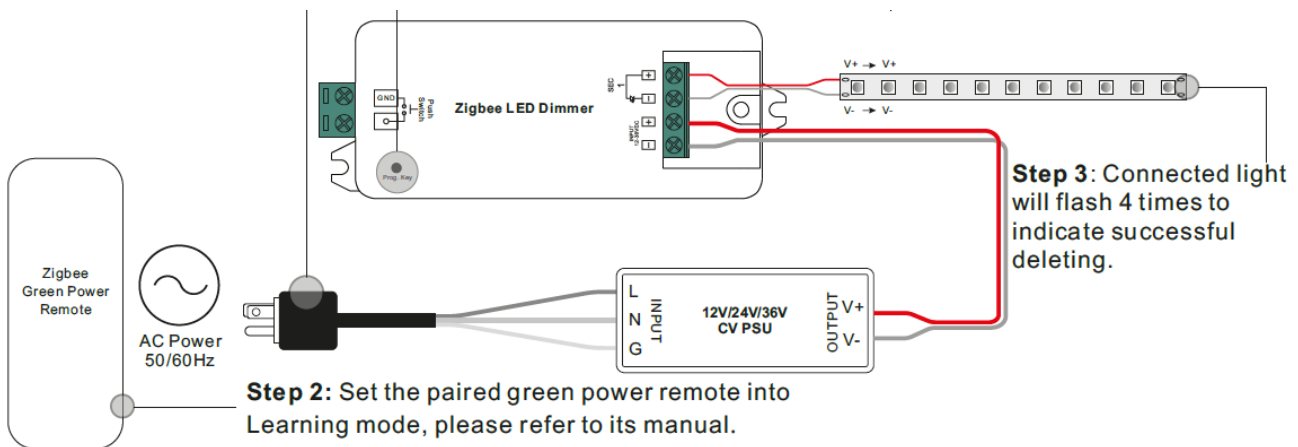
Zigbee LED Dimmer

GND

Push Switch

Prog. Key

SEC

12-36VDC INPUT

V+ → V+

V- → V-

Step 3: Connected light will flash 4 times to indicate successful deleting.

Zigbee Green Power Remote

AC Power 50/60Hz

L
N
G
INPUT

12V/24V/36V CV PSU

OUTPUT
V+
V-

Step 2: Set the paired green power remote into Learning mode, please refer to its manual.